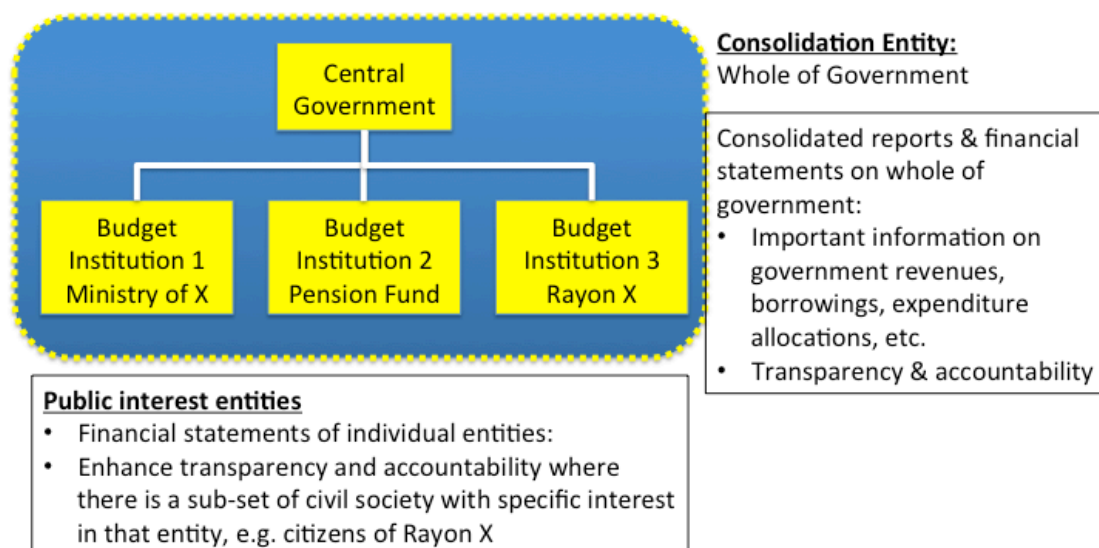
Central Government

Budget Institution 1 Ministry of X

Budget Institution 2 Pension Fund

Budget Institution 3 Rayon X

**Consolidation Entity:**
Whole of Government

Consolidated reports & financial statements on whole of government:
• Important information on government revenues, borrowings, expenditure allocations, etc.
• Transparency & accountability

**Public interest entities**
• Financial statements of individual entities:
• Enhance transparency and accountability where there is a sub-set of civil society with specific interest in that entity, e.g. citizens of Rayon X